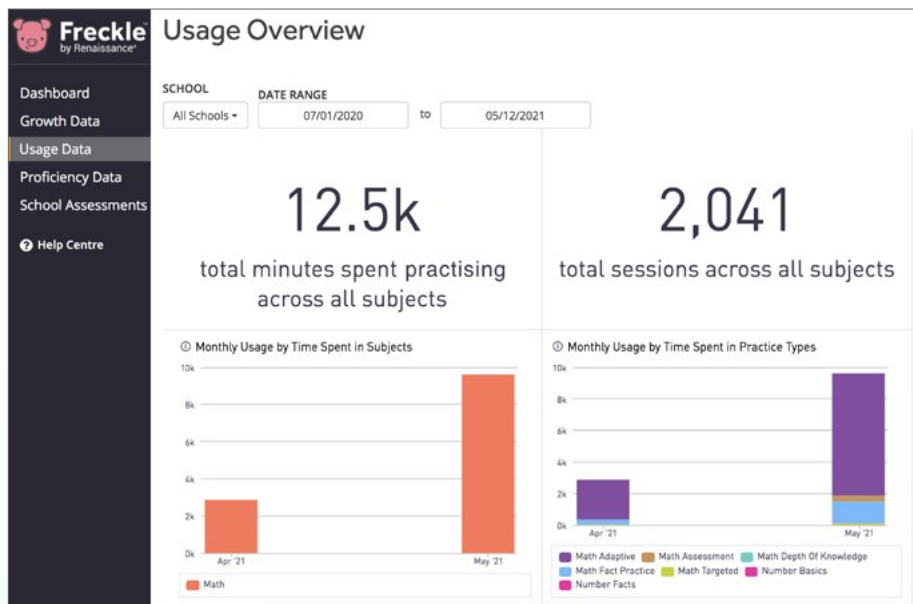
Freckle
by Renaissance

Usage Overview

Dashboard
Growth Data
Usage Data
Proficiency Data
School Assessments

Help Centre

SCHOOL
All Schools

DATE RANGE
07/01/2020 to 05/12/2021

12.5k
total minutes spent practising across all subjects

2,041
total sessions across all subjects

Monthly Usage by Time Spent in Subjects

10k
8k
6k
4k
2k
0k
Apr '21
May '21

Math

Monthly Usage by Time Spent in Practice Types

10k
8k
6k
4k
2k
0k
Apr '21
May '21

Math Adaptive
Math Assessment
Math Depth Of Knowledge
Math Fact Practice
Math Targeted
Number Basics
Number Facts